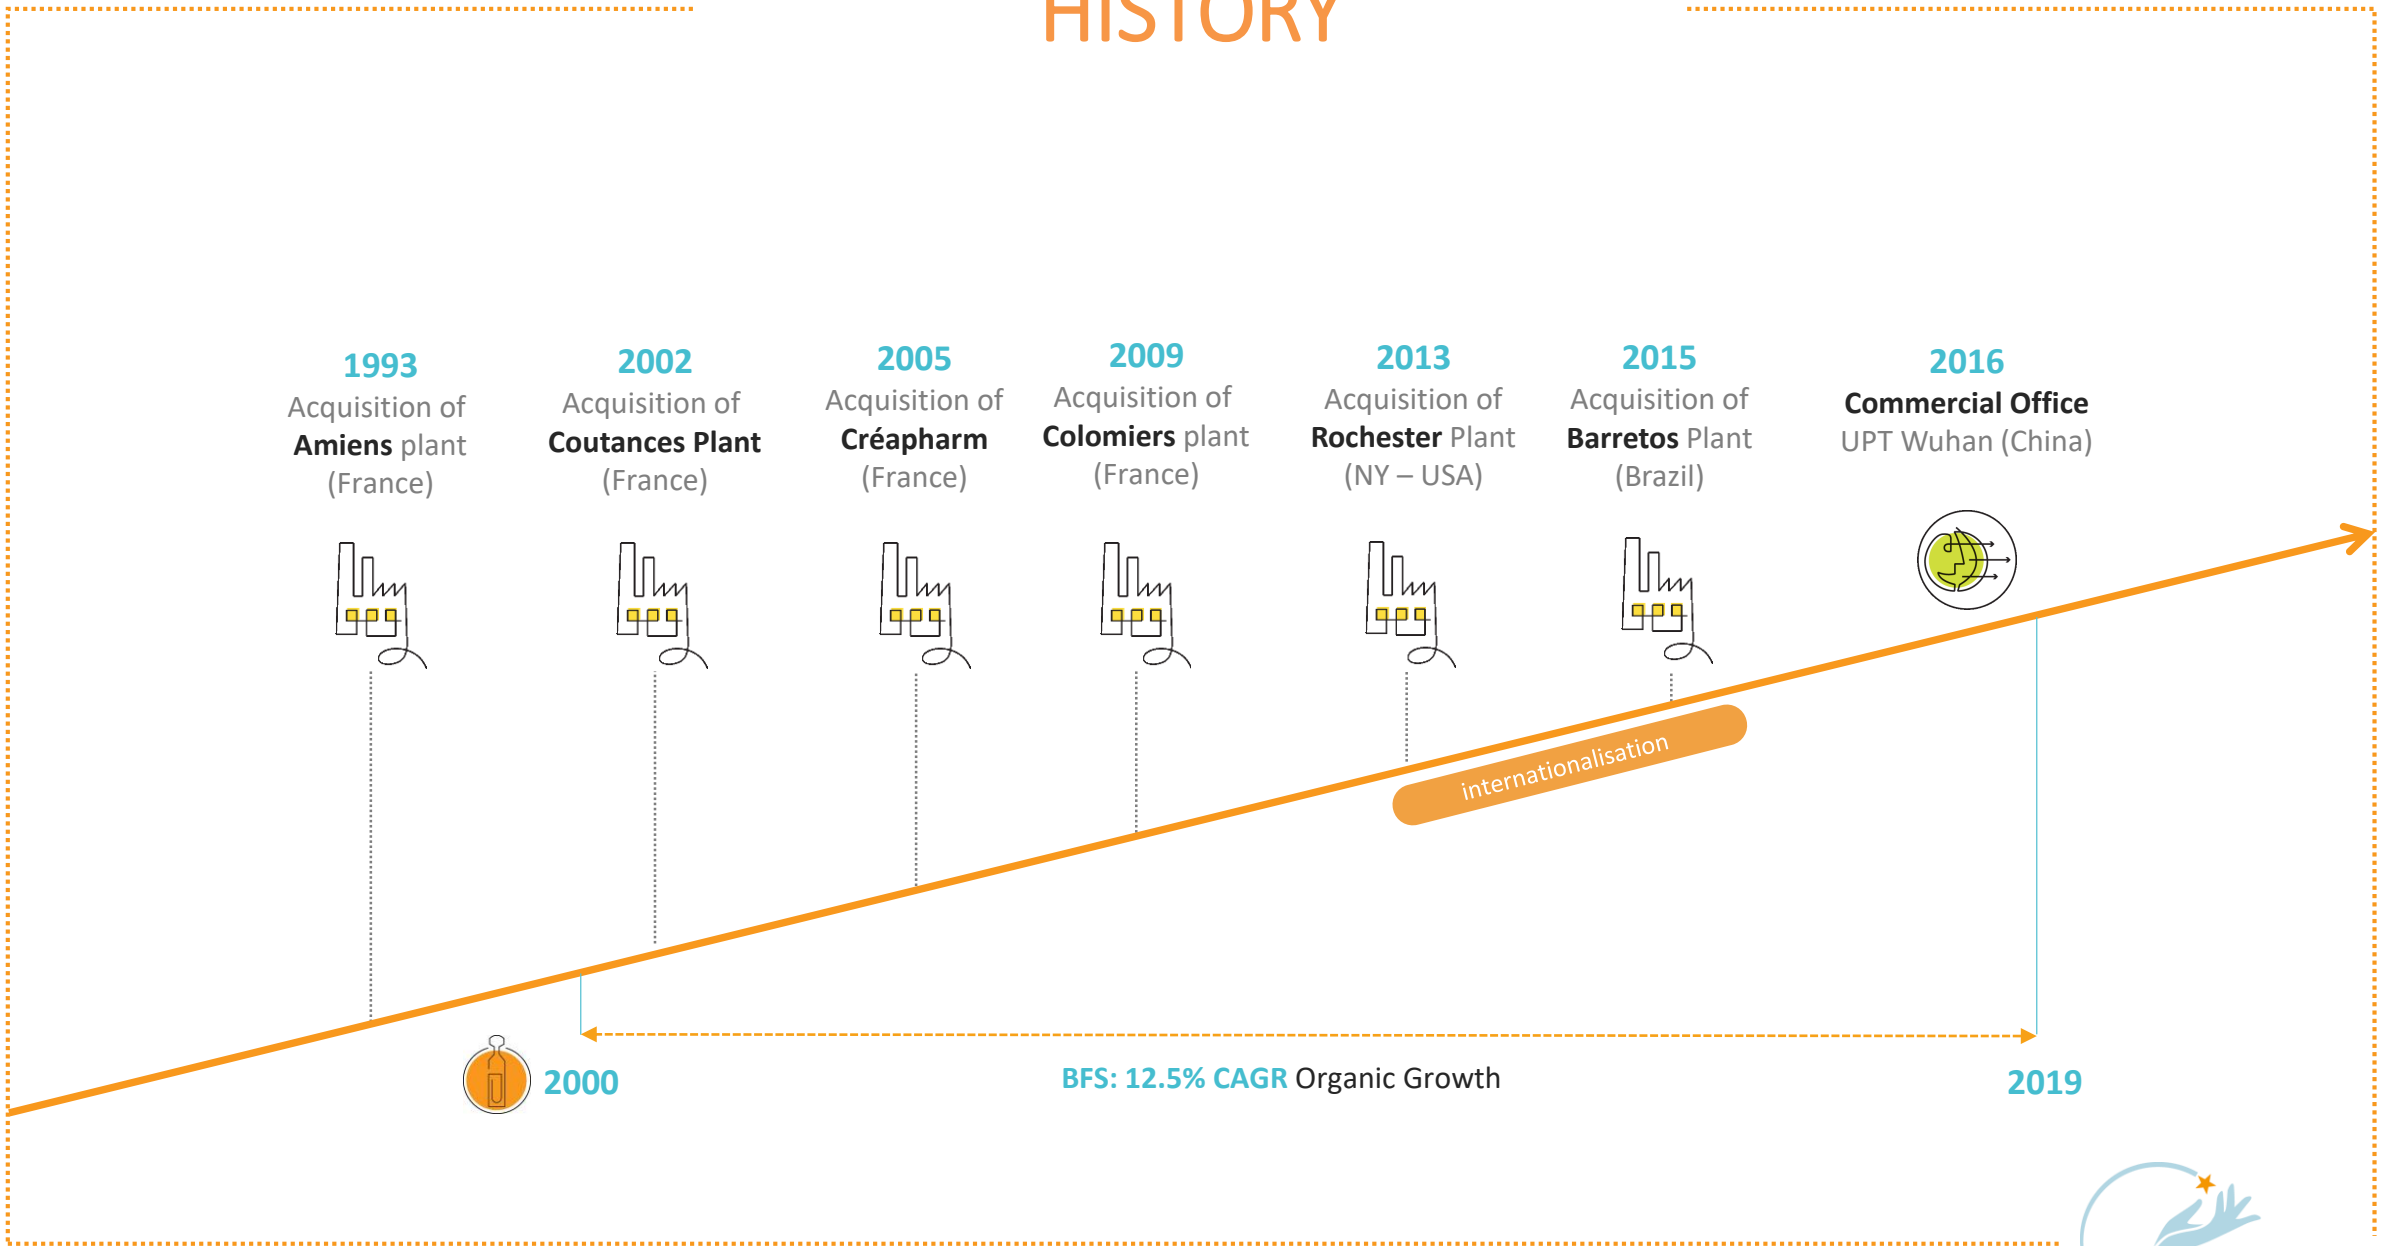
HISTORY

1993
Acquisition of
Amiens plant
(France)

2002
Acquisition of
Coutances Plant
(France)

2005
Acquisition of
Créapharm
(France)

2009
Acquisition of
Colomiers plant
(France)

2013
Acquisition of
Rochester Plant
(NY – USA)

2015
Acquisition of
Barretos Plant
(Brazil)

2016
Commercial Office
UPT Wuhan (China)

internationalisation

2000

BFS: 12.5% CAGR Organic Growth

2019